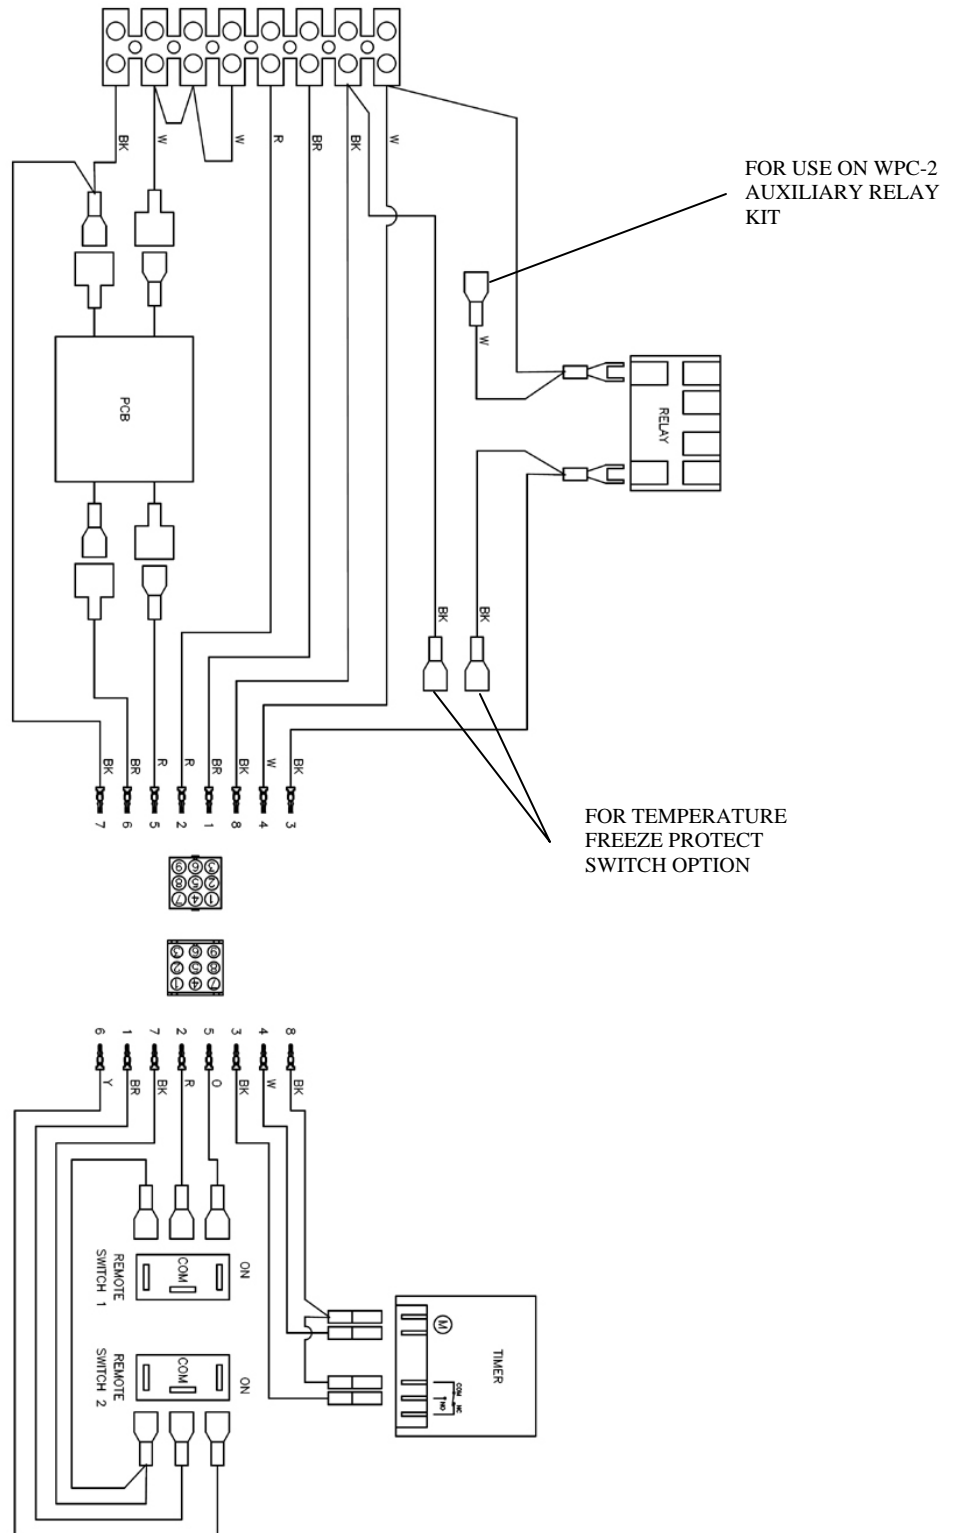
BK
W
W
R
BR
BK
W

FOR USE ON WPC-2 AUXILIARY RELAY KIT

W

PCB

RELAY

BK
BK

BK BR R R BR BK W BK
7 6 5 2 1 8 4 3

FOR TEMPERATURE FREEZE PROTECT SWITCH OPTION

3 2 1
6 5 4
9 8 7

3 2 1
6 5 4
9 8 7

6 1 7 2 5 3 4 8
Y BR BK R O BK W BK

REMOTE SWITCH 1
COM
ON

REMOTE SWITCH 2
COM
ON

M
TIMER
COM
NC
NO